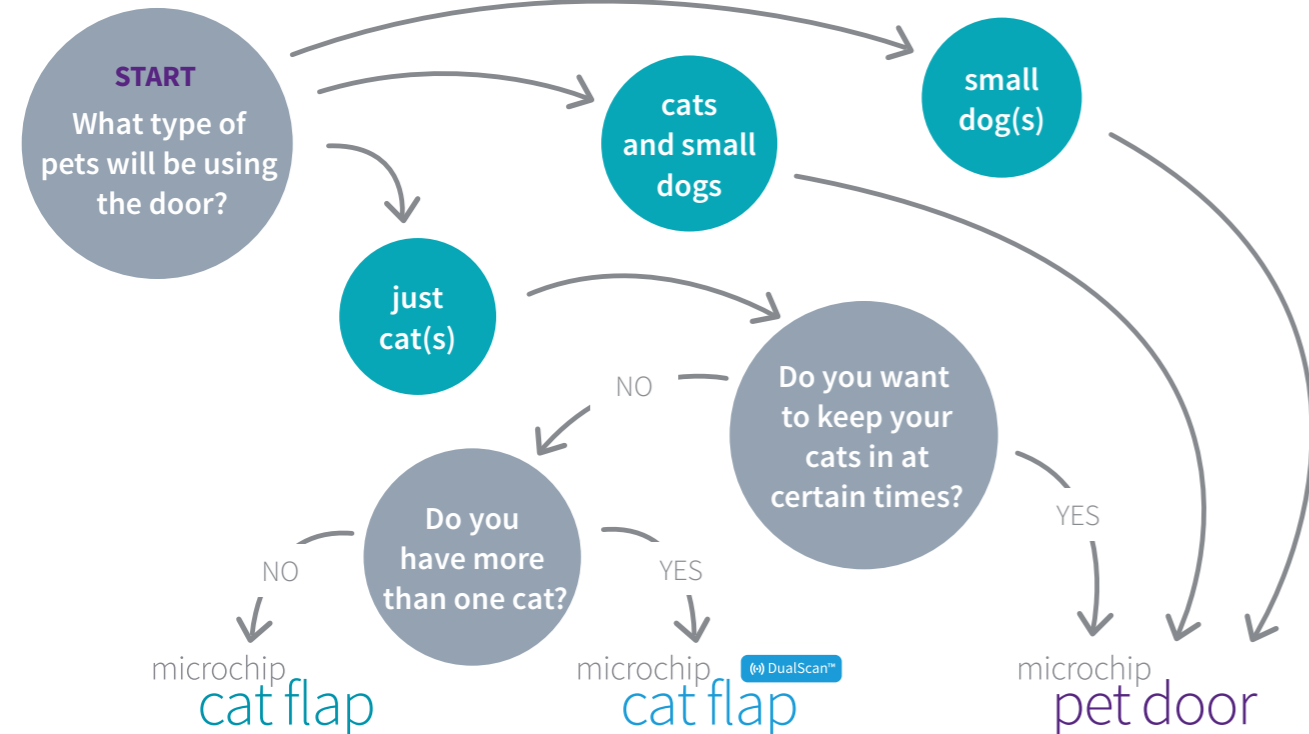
START
What type of pets will be using the door?

cats and small dogs

small dog(s)

just cat(s)

Do you want to keep your cats in at certain times?

NO

YES

Do you have more than one cat?

NO

YES

microchip
cat flap

microchip
cat flap
DualScan™

microchip
pet door